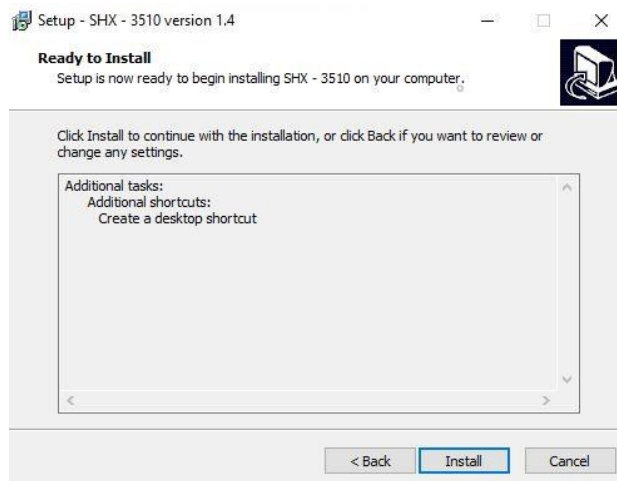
Setup - SHX - 3510 version 1.4

Ready to Install
Setup is now ready to begin installing SHX - 3510 on your computer.

Click Install to continue with the installation, or click Back if you want to review or change any settings.

Additional tasks:
Additional shortcuts:
Create a desktop shortcut

< Back
Install
Cancel